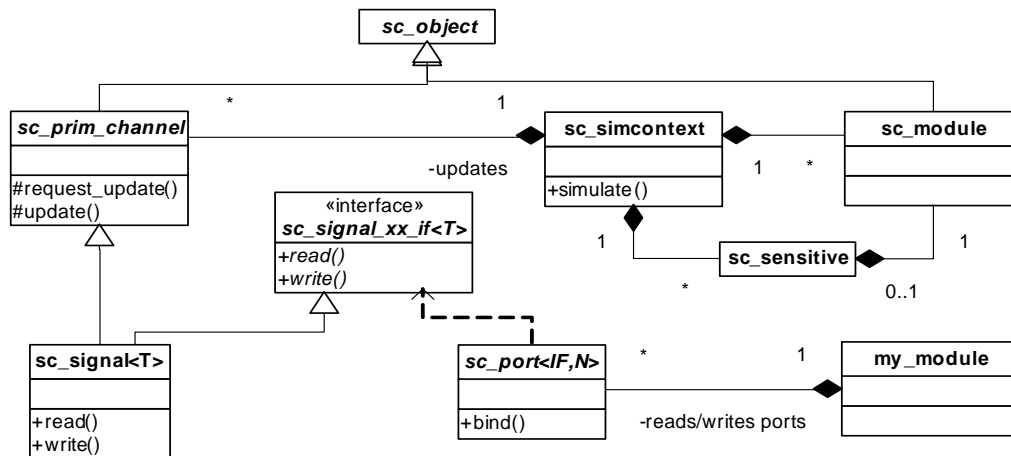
sc_object

*

1

sc_prim_channel

#request_update()
#update()

-updates

sc_simcontext

+simulate()

1

*

sc_module

«interface»
sc_signal_xx_if<T>
+read()
+write()

1

sc_sensitive

1

*

0..1

sc_signal<T>

+read()
+write()

sc_port<IF,N>

+bind()

*

1

my_module

-reads/writes ports